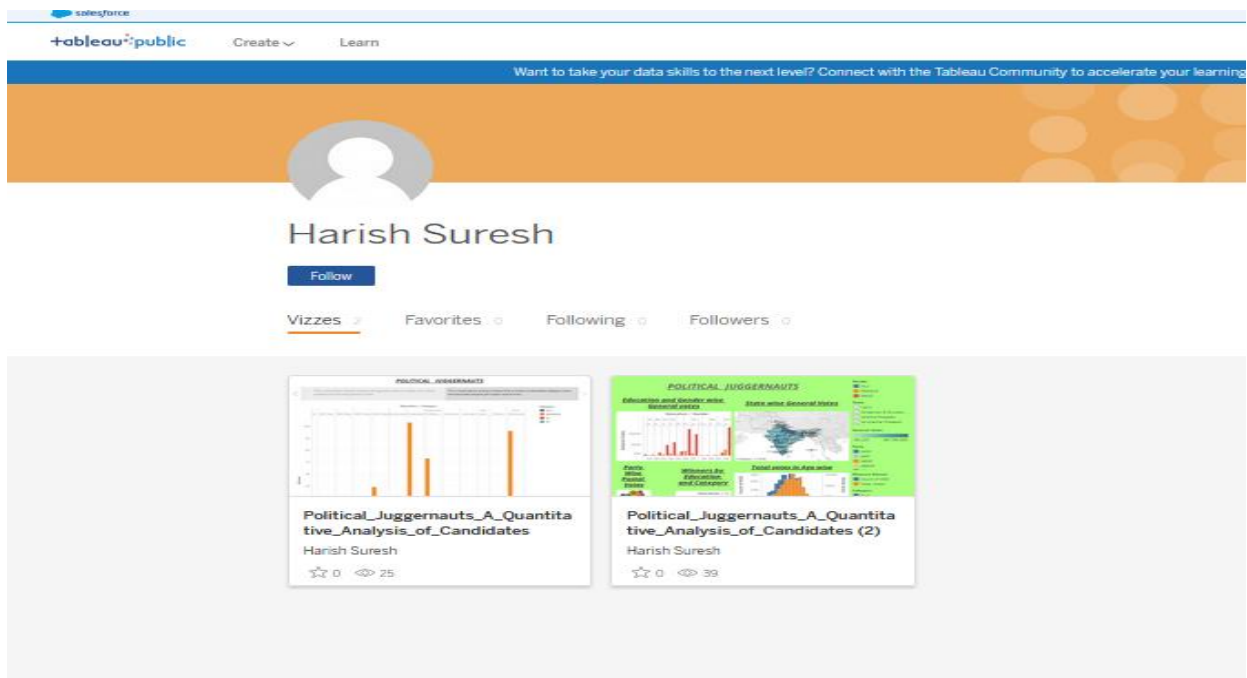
salesforce

+ableau public Create Learn

Want to take your data skills to the next level? Connect with the Tableau Community to accelerate your learning

Harish Suresh

Follow

Vizzes 2 Favorites 0 Following 0 Followers 0

POLITICAL JUGGERNAUTS

Political_Juggernauts_A_Quantitative_Analysis_of_Candidates
Harish Suresh
0 25

POLITICAL JUGGERNAUTS
Education and Gender wise General votes
State wise General Votes
Party Wise Postal Votes
Winners by Education and Category
Total votes in Age wise

Political_Juggernauts_A_Quantitative_Analysis_of_Candidates (2)
Harish Suresh
0 39